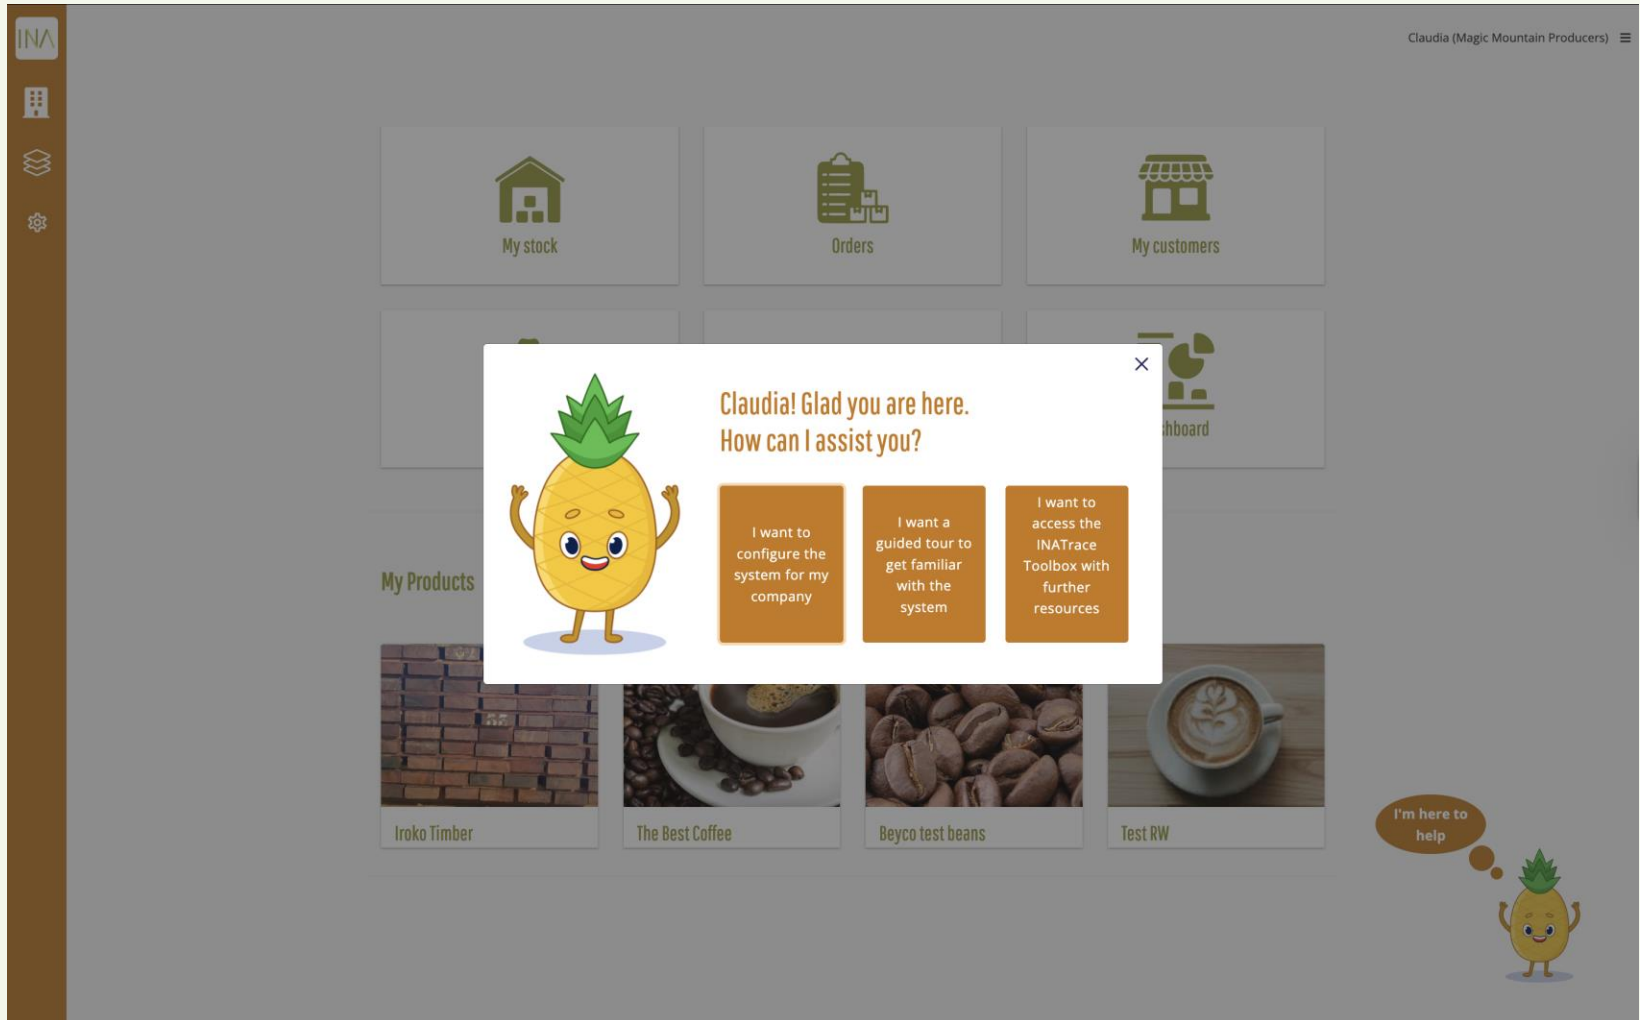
INA

Claudia (Magic Mountain Producers)

My stock

Orders

My customers

hboard

Claudia! Glad you are here.
How can I assist you?

I want to configure the system for my company

I want a guided tour to get familiar with the system

I want to access the INATrace Toolbox with further resources

My Products

Iroko Timber

The Best Coffee

Beyco test beans

Test RW

I'm here to help